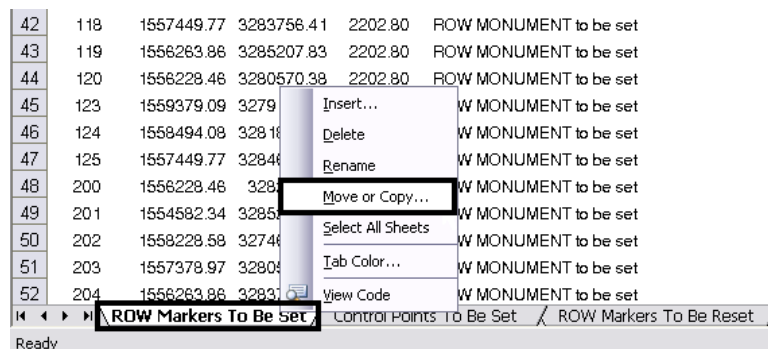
| 42 | 118 | 1557449.77 | 3283756.41 | 2202.80 | ROW MONUMENT to be set |
|---|---|---|---|---|---|
| 43 | 119 | 1556263.86 | 3285207.83 | 2202.80 | ROW MONUMENT to be set |
| 44 | 120 | 1556228.46 | 3280570.38 | 2202.80 | ROW MONUMENT to be set |
| 45 | 123 | 1559379.09 | 3279 | | W MONUMENT to be set |
| 46 | 124 | 1558494.08 | 32818 | | W MONUMENT to be set |
| 47 | 125 | 1557449.77 | 32846 | | W MONUMENT to be set |
| 48 | 200 | 1556228.46 | 328 | | W MONUMENT to be set |
| 49 | 201 | 1554582.34 | 32852 | | W MONUMENT to be set |
| 50 | 202 | 1558228.58 | 32746 | | W MONUMENT to be set |
| 51 | 203 | 1557378.97 | 32805 | | W MONUMENT to be set |
| 52 | 204 | 1556263.86 | 32837 | | W MONUMENT to be set |

Insert...
Delete
Rename
Move or Copy...
Select All Sheets
Tab Color...
View Code

ROW Markers To Be Set | Control Points To Be Set | ROW Markers To Be Reset

Ready